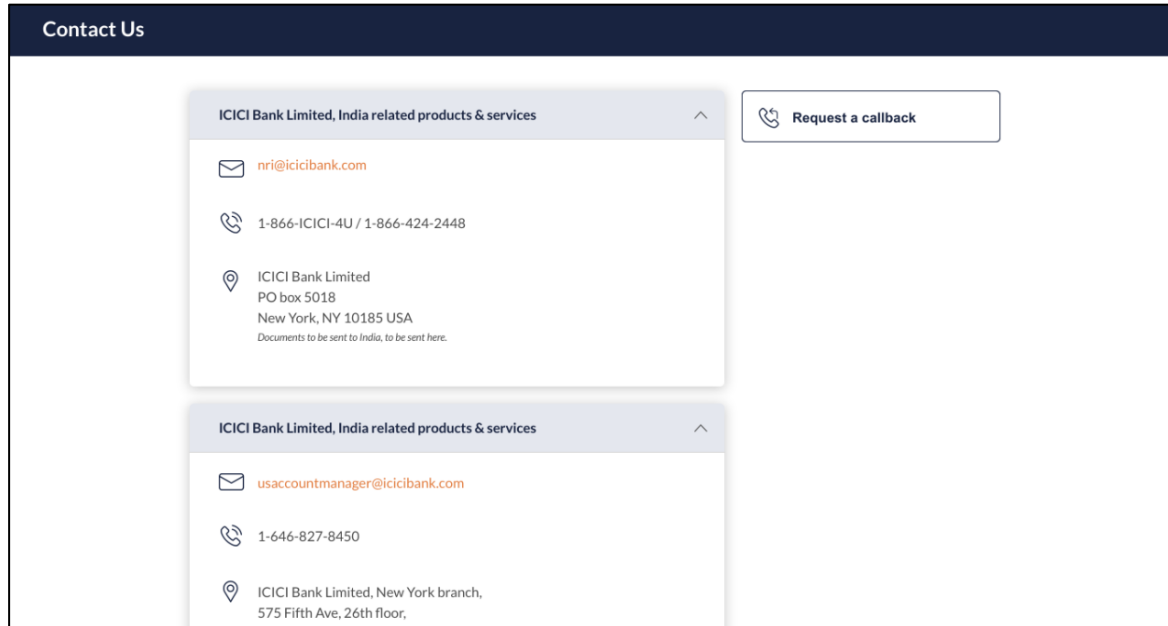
Contact Us

ICICI Bank Limited, India related products & services

nri@icicibank.com

1-866-ICICI-4U / 1-866-424-2448

ICICI Bank Limited
PO box 5018
New York, NY 10185 USA
Documents to be sent to India, to be sent here.

Request a callback

ICICI Bank Limited, India related products & services

usaccountmanager@icicibank.com

1-646-827-8450

ICICI Bank Limited, New York branch,
575 Fifth Ave, 26th floor,